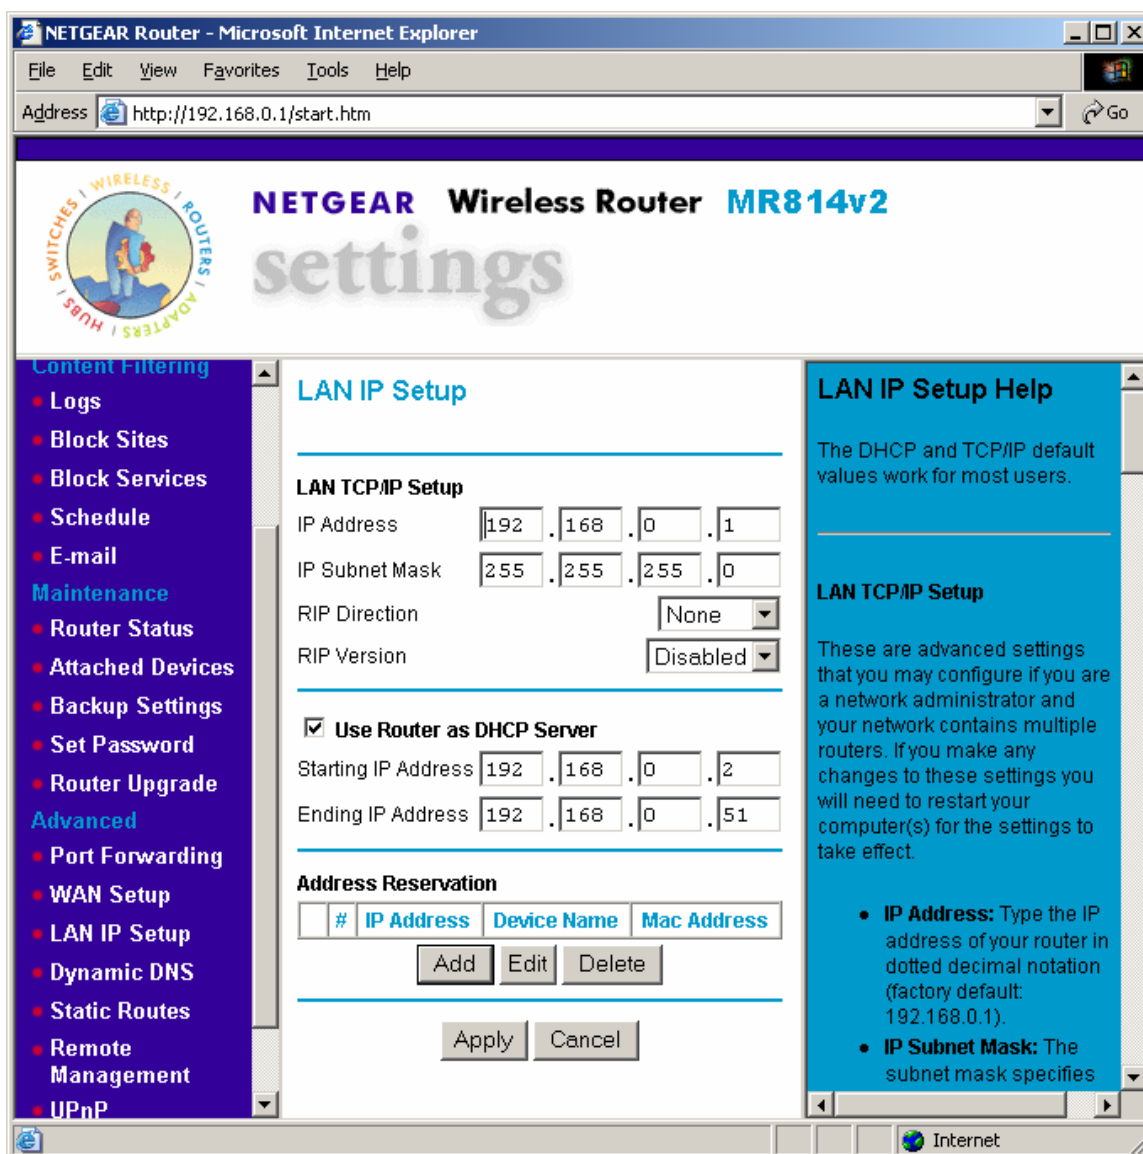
NETGEAR Router - Microsoft Internet Explorer

File Edit View Favorites Tools Help

Address http://192.168.0.1/start.htm Go

WIRELESS ROUTERS ADAPTERS HUBS SWITCHES

NETGEAR Wireless Router MR814v2

settings

Content Filtering
Logs
Block Sites
Block Services
Schedule
E-mail
Maintenance
Router Status
Attached Devices
Backup Settings
Set Password
Router Upgrade
Advanced
Port Forwarding
WAN Setup
LAN IP Setup
Dynamic DNS
Static Routes
Remote Management
UPnP

LAN IP Setup

LAN TCP/IP Setup

| IP Address | 192 . 168 . 0 . 1 |
|---|---|
| IP Subnet Mask | 255 . 255 . 255 . 0 |
| RIP Direction | None |
| RIP Version | Disabled |

Use Router as DHCP Server

| Starting IP Address | 192 . 168 . 0 . 2 |
|---|---|
| Ending IP Address | 192 . 168 . 0 . 51 |

Address Reservation

| | # | IP Address | Device Name | Mac Address |
|---|---|---|---|---|

Add Edit Delete

Apply Cancel

LAN IP Setup Help

The DHCP and TCP/IP default values work for most users.

LAN TCP/IP Setup

These are advanced settings that you may configure if you are a network administrator and your network contains multiple routers. If you make any changes to these settings you will need to restart your computer(s) for the settings to take effect.

• IP Address: Type the IP address of your router in dotted decimal notation (factory default: 192.168.0.1).
• IP Subnet Mask: The subnet mask specifies

Internet